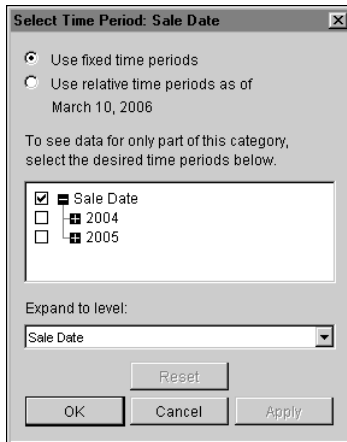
Select Time Period: Sale Date

Use fixed time periods

Use relative time periods as of March 10, 2006

To see data for only part of this category, select the desired time periods below.

Sale Date
2004
2005

Expand to level:

Sale Date

Reset

OK Cancel Apply